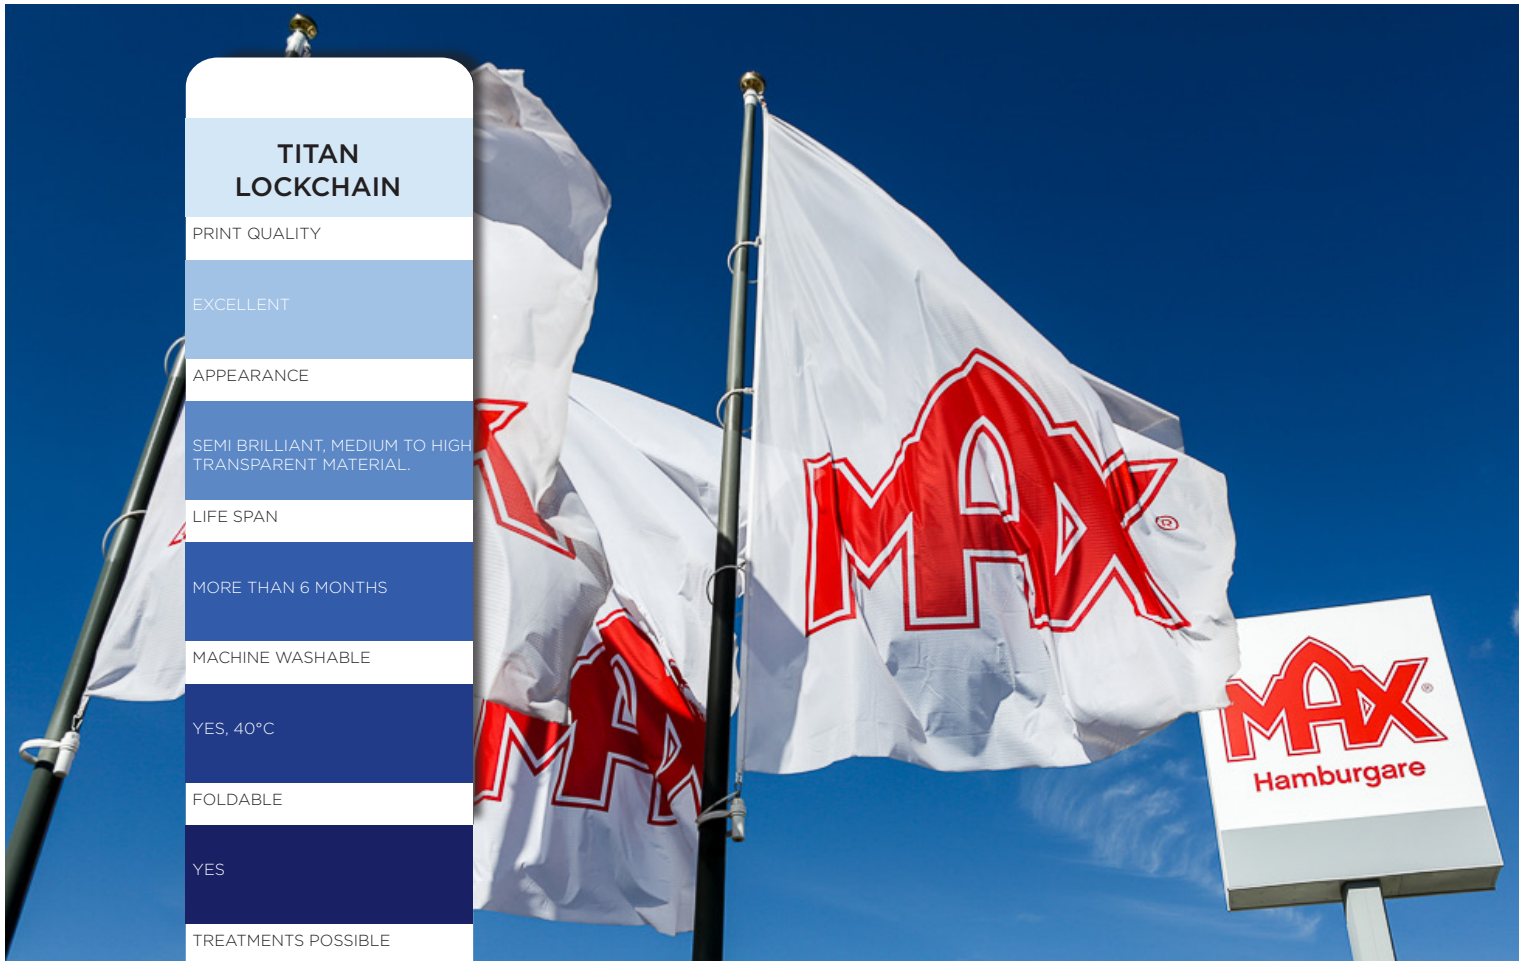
TITAN LOCKCHAIN

PRINT QUALITY

EXCELLENT

APPEARANCE

SEMI BRILLIANT, MEDIUM TO HIGH TRANSPARENT MATERIAL.

LIFE SPAN

MORE THAN 6 MONTHS

MACHINE WASHABLE

YES, 40°C

FOLDABLE

YES

TREATMENTS POSSIBLE

MAX®

MAX®

MAX®
Hamburgare